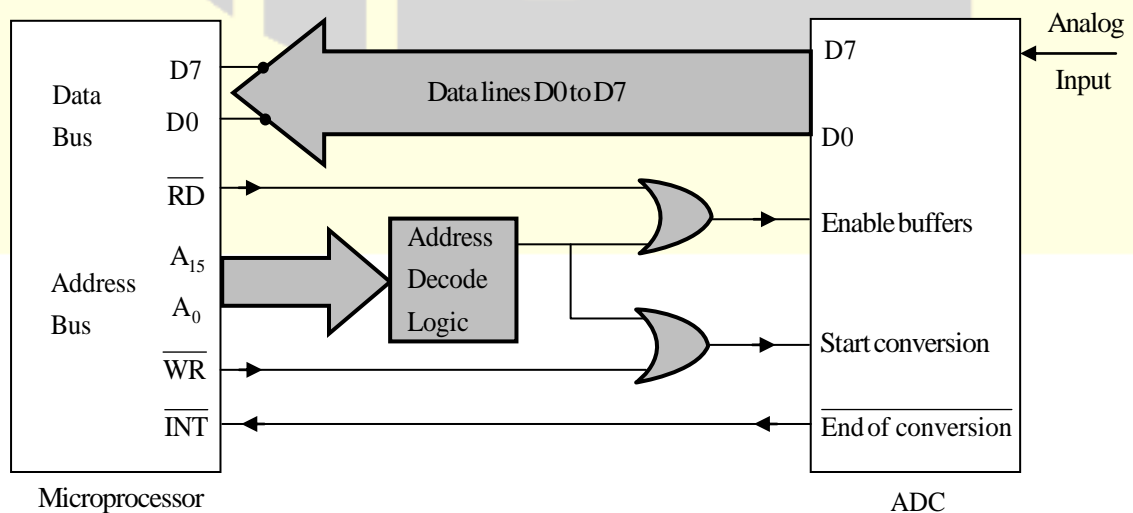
Analog Input

Data Bus

D7

D0

Data lines D0 to D7

D7

D0

$\overline{RD}$

Enable buffers

Address Bus

$A_{15}$

$A_0$

Address Decode Logic

Start conversion

$\overline{WR}$

$\overline{INT}$

$\overline{\text{End of conversion}}$

Microprocessor

ADC